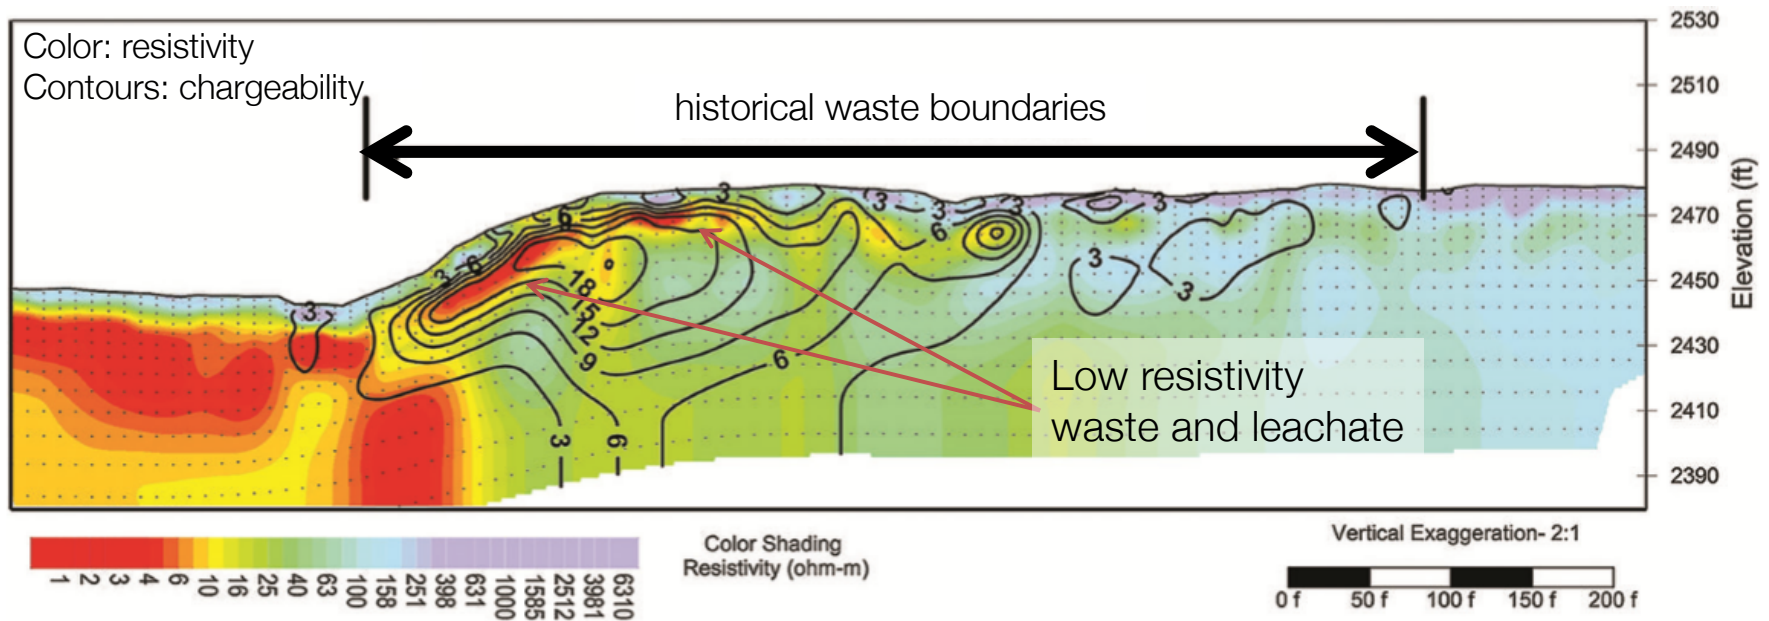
Color: resistivity
Contours: chargeability

historical waste boundaries

3 6 3 3 3 6 3 3 3 3 6 18 15 12 9 6 3 6 3

Low resistivity waste and leachate

2530
2510
2490
2470
2450
2430
2410
2390
Elevation (ft)

1 2 3 4 6 10 16 25 40 63 100 158 251 398 631 1000 1585 2512 3981 6310

Color Shading Resistivity (ohm-m)

Vertical Exaggeration- 2:1

0 f 50 f 100 f 150 f 200 f